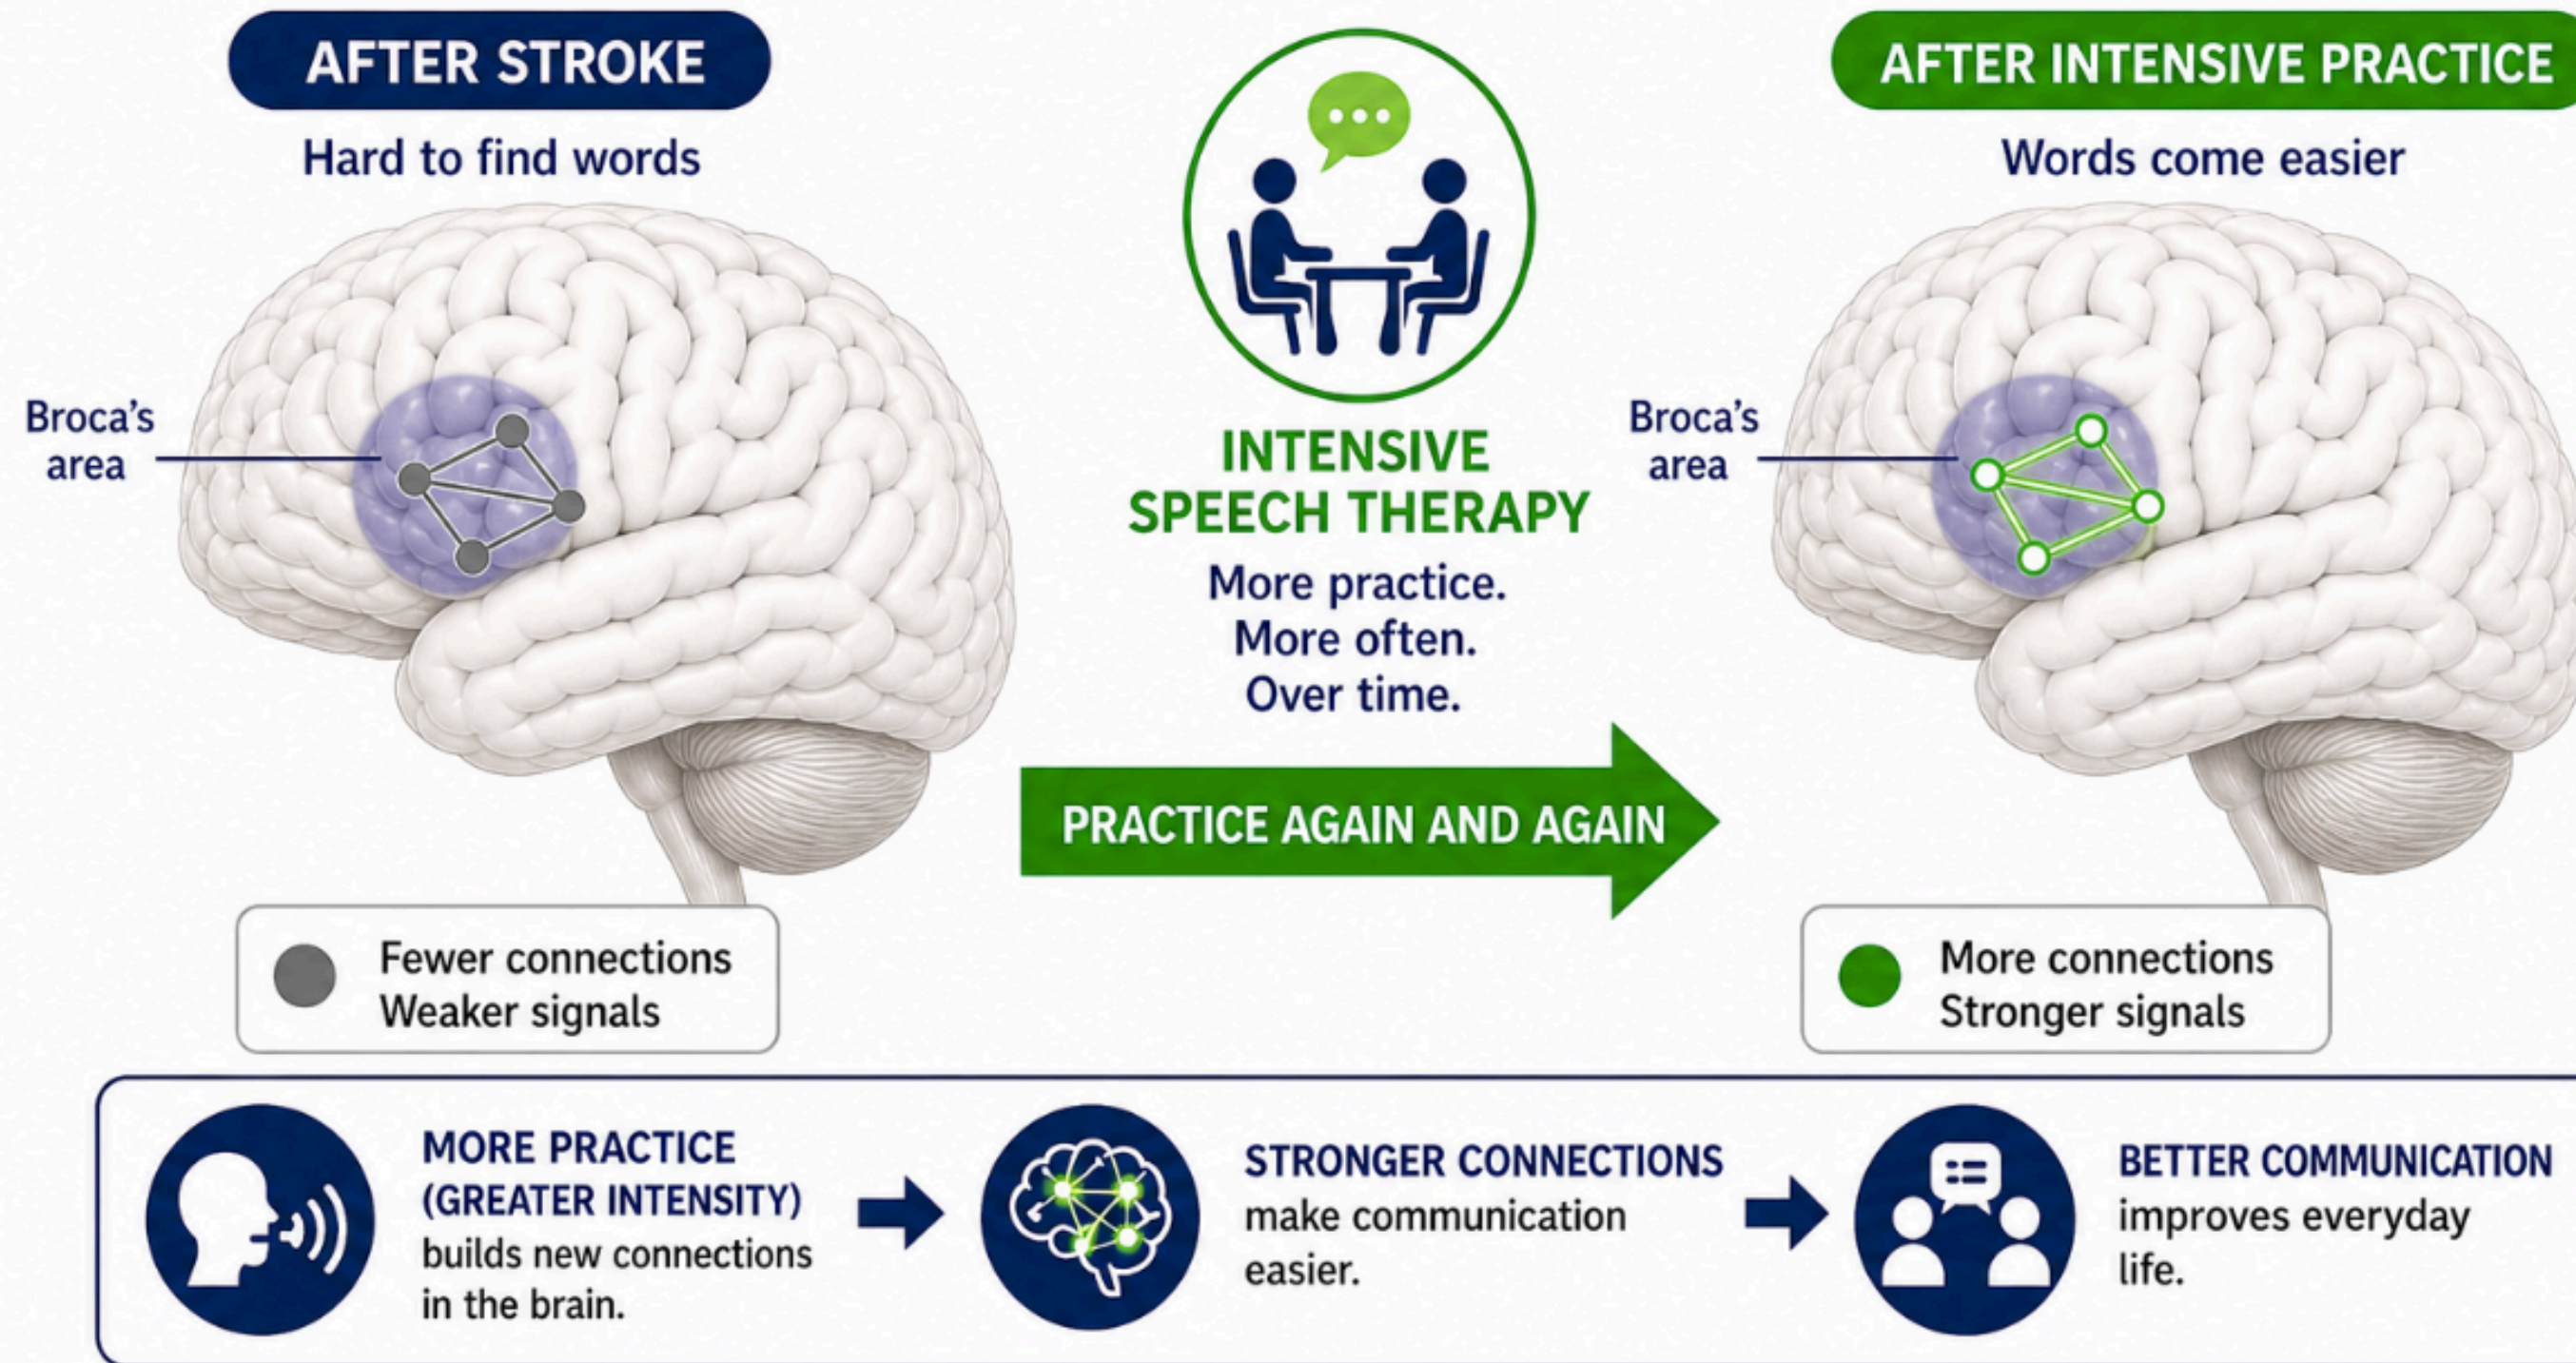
AFTER STROKE

Hard to find words

Broca's area

Fewer connections
Weaker signals

INTENSIVE SPEECH THERAPY

More practice.
More often.
Over time.

PRACTICE AGAIN AND AGAIN

AFTER INTENSIVE PRACTICE

Words come easier

Broca's area

More connections
Stronger signals

MORE PRACTICE (GREATER INTENSITY) builds new connections in the brain.

STRONGER CONNECTIONS make communication easier.

BETTER COMMUNICATION improves everyday life.